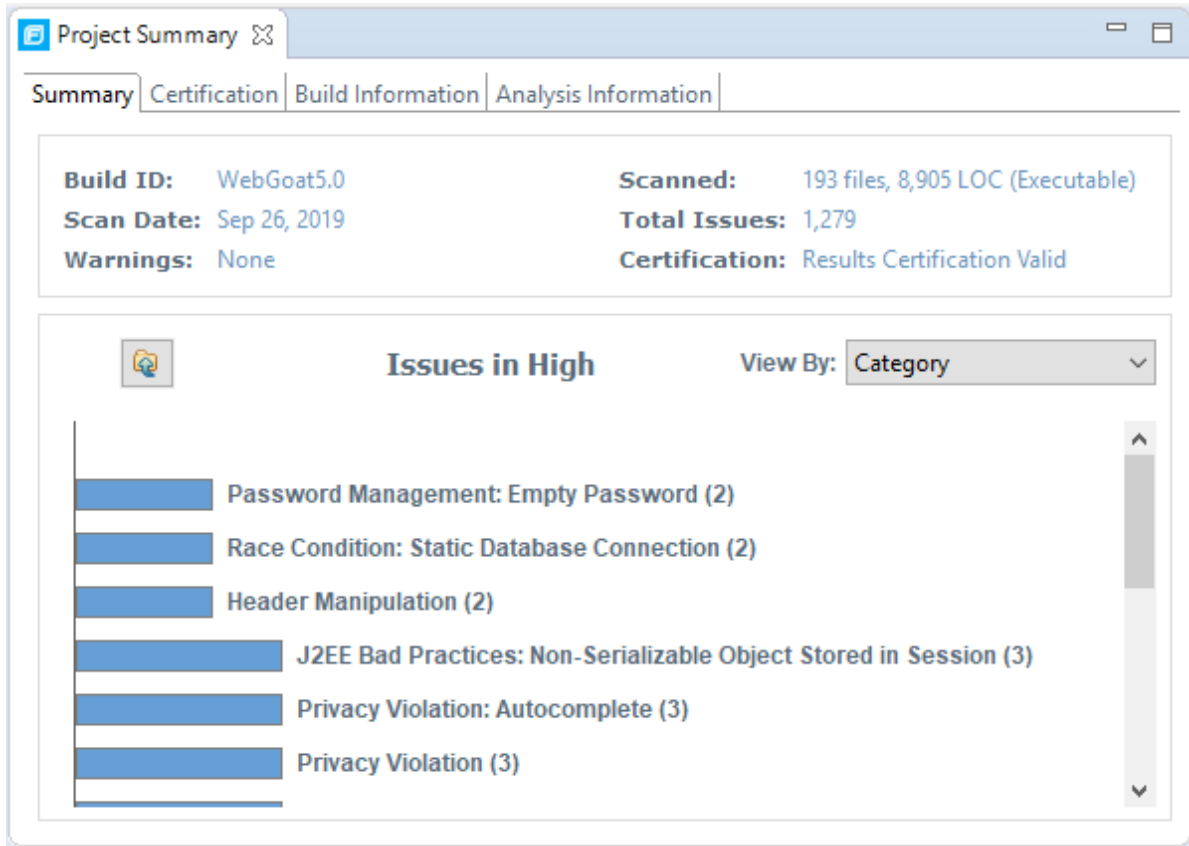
Project Summary

Summary | Certification | Build Information | Analysis Information

Build ID: WebGoat5.0
Scan Date: Sep 26, 2019
Warnings: None

Scanned: 193 files, 8,905 LOC (Executable)
Total Issues: 1,279
Certification: Results Certification Valid

Issues in High

View By: Category

Password Management: Empty Password (2)
Race Condition: Static Database Connection (2)
Header Manipulation (2)
J2EE Bad Practices: Non-Serializable Object Stored in Session (3)
Privacy Violation: Autocomplete (3)
Privacy Violation (3)